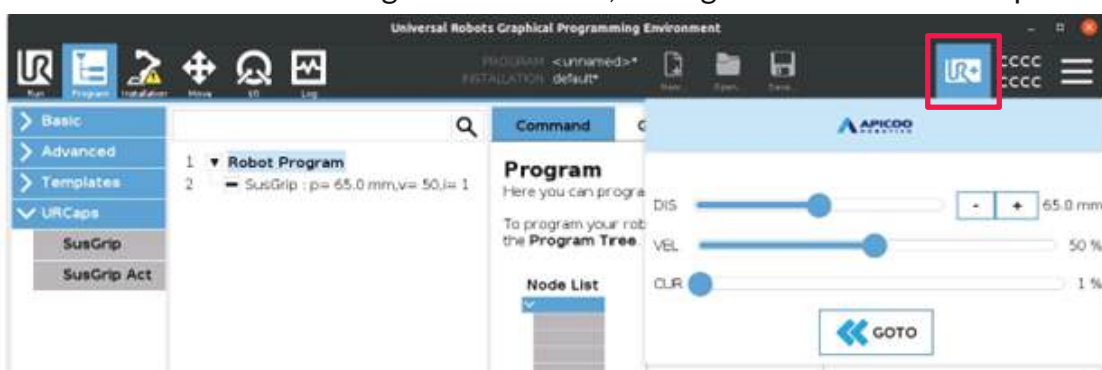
Universal Robots Graphical Programming Environment

Run Program Installation Move I/O Log

PROGRAM <unnamed>*
INSTALLATION default*

New Open Save

CCCC
CCCC

Basic
Advanced
Templates
URCaps
SusGrip
SusGrip Act

1 ▾ Robot Program
2 — SusGrip : p= 65.0 mm,v= 50,i= 1

Command

Program
Here you can progra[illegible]

To program your rob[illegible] the Program Tree.

Node List

APICOO

DIS - + 65.0 mm
VEL 50 %
CUR 1 %

GOTO